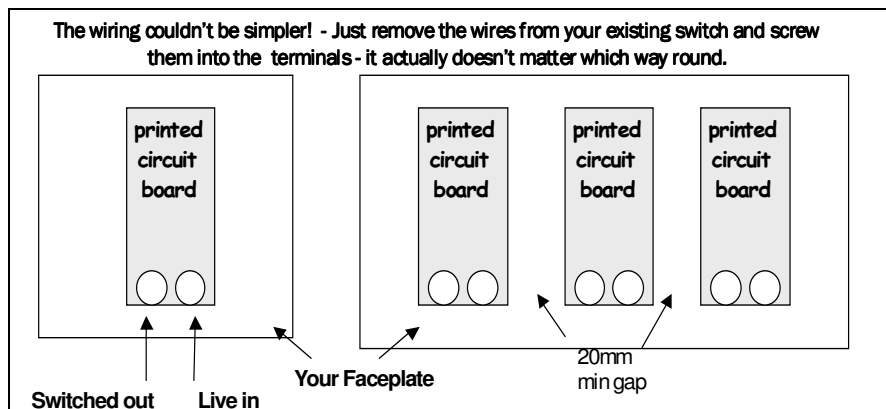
The wiring couldn't be simpler! - Just remove the wires from your existing switch and screw them into the terminals - it actually doesn't matter which way round.

printed circuit board

printed circuit board

printed circuit board

printed circuit board

20mm min gap

Your Faceplate

Switched out

Live in